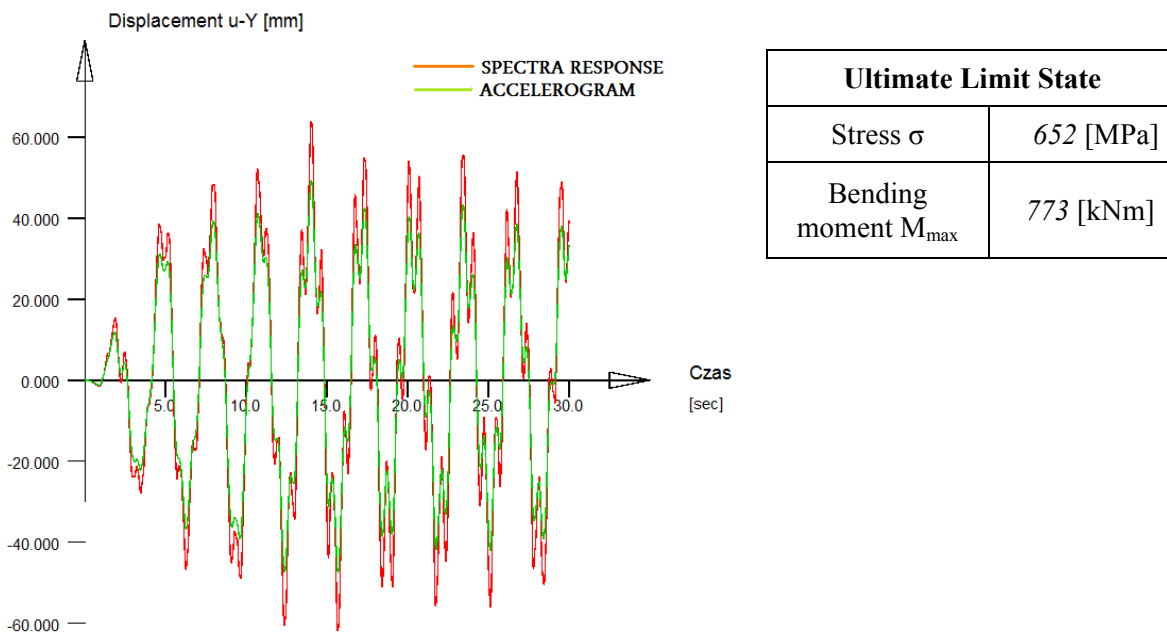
Displacement u-Y [mm]

SPECTRA RESPONSE
ACCELEROGRAM

60.000
40.000
20.000
0.000
-20.000
-40.000
-60.000

5.0
10.0
15.0
20.0
25.0
30.0

Czas
[sec]

| Ultimate Limit State | |
|---|---|
| Stress σ | *652* [MPa] |
| Bending moment $M_{max}$ | *773* [kNm] |